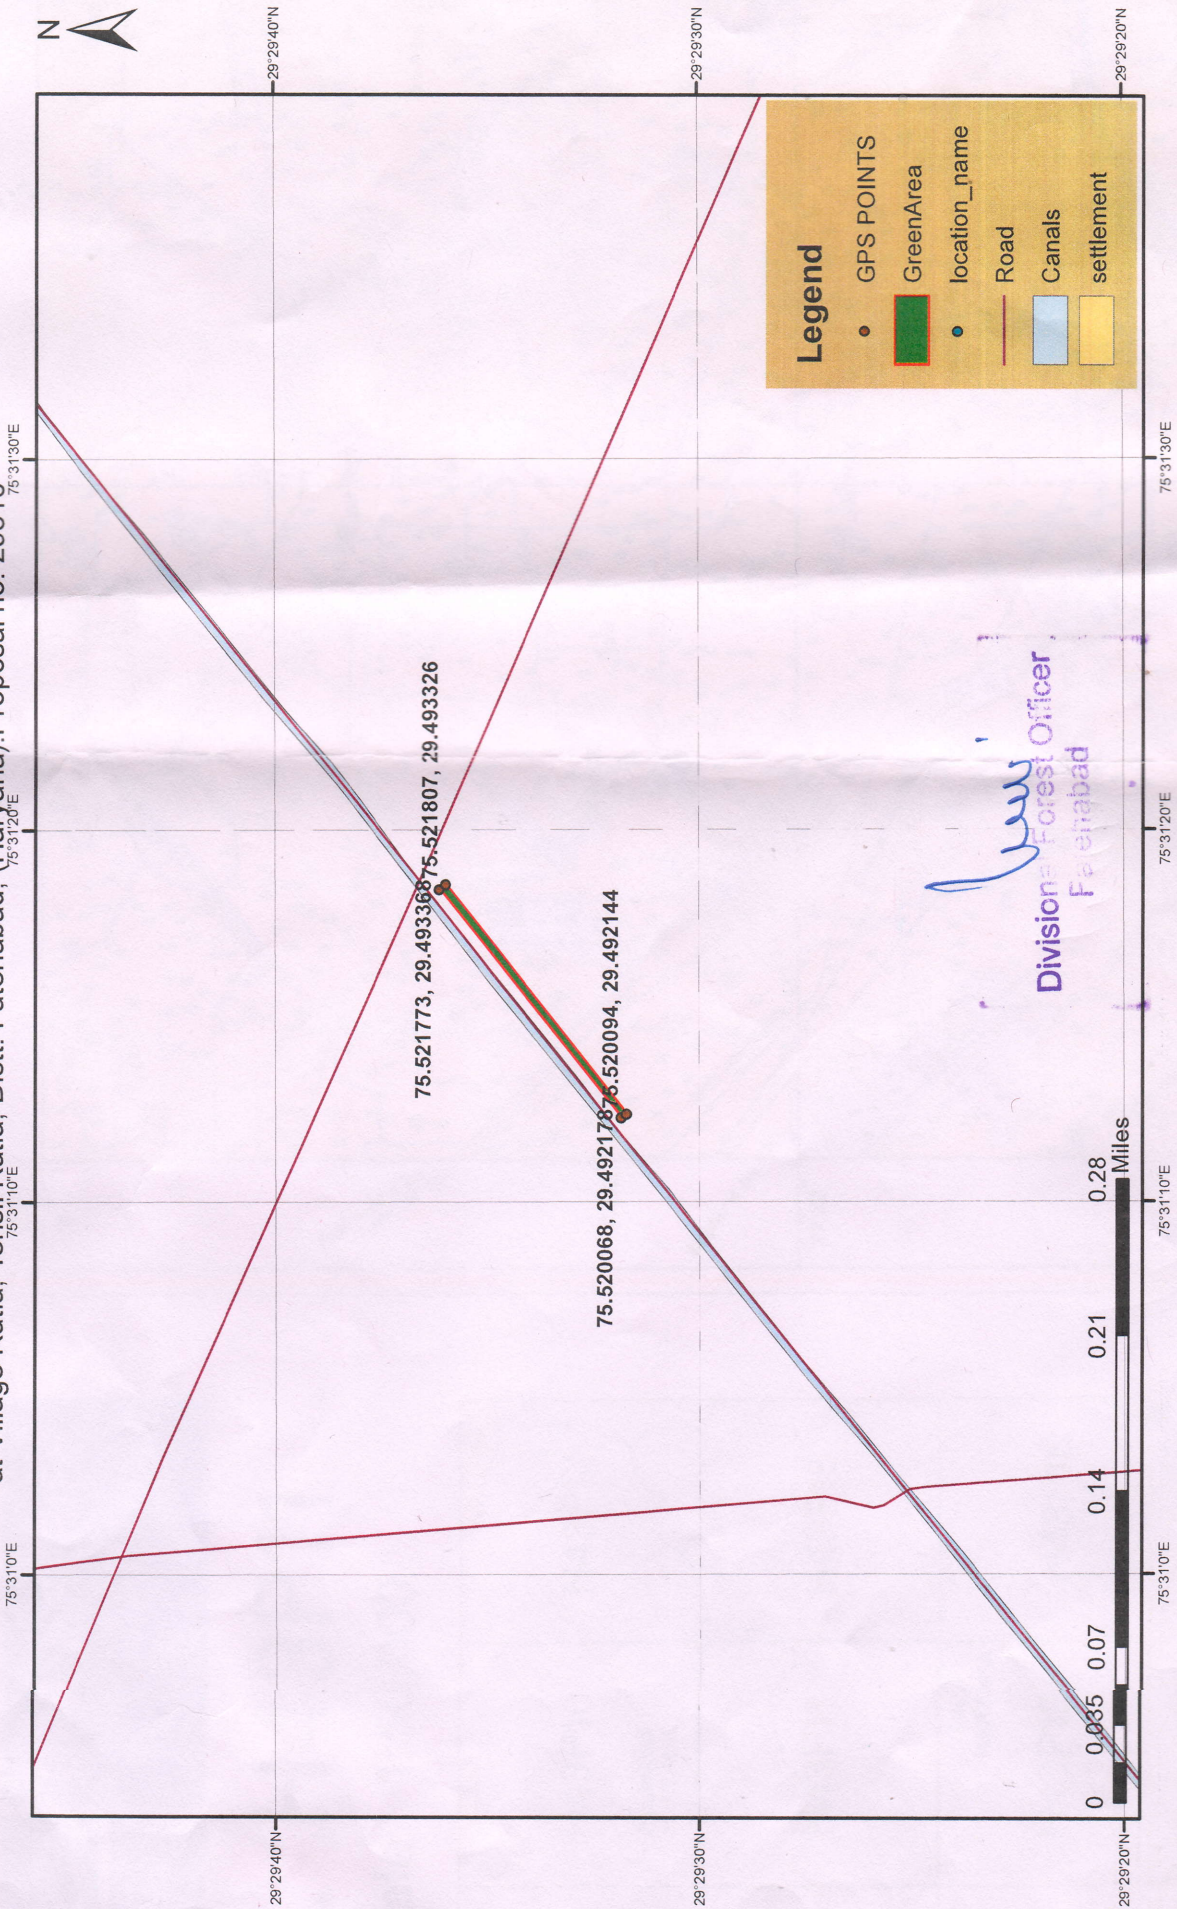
N

29°29'40"N
29°29'30"N
29°29'20"N

at Village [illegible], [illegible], Distt. Fatehabad, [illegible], Topsoil no. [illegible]

75°31'0"E
75°31'10"E
75°31'20"E
75°31'30"E

Legend
GPS POINTS
GreenArea
location_name
Road
Canals
settlement

75.521773, 29.493368
75.521807, 29.493326
75.520068, 29.492178
75.520094, 29.492144

Divisional Forest Officer
Fatehabad

0 0.035 0.07 0.14 0.21 0.28 Miles

75°31'0"E
75°31'10"E
75°31'20"E
75°31'30"E

29°29'40"N
29°29'30"N
29°29'20"N